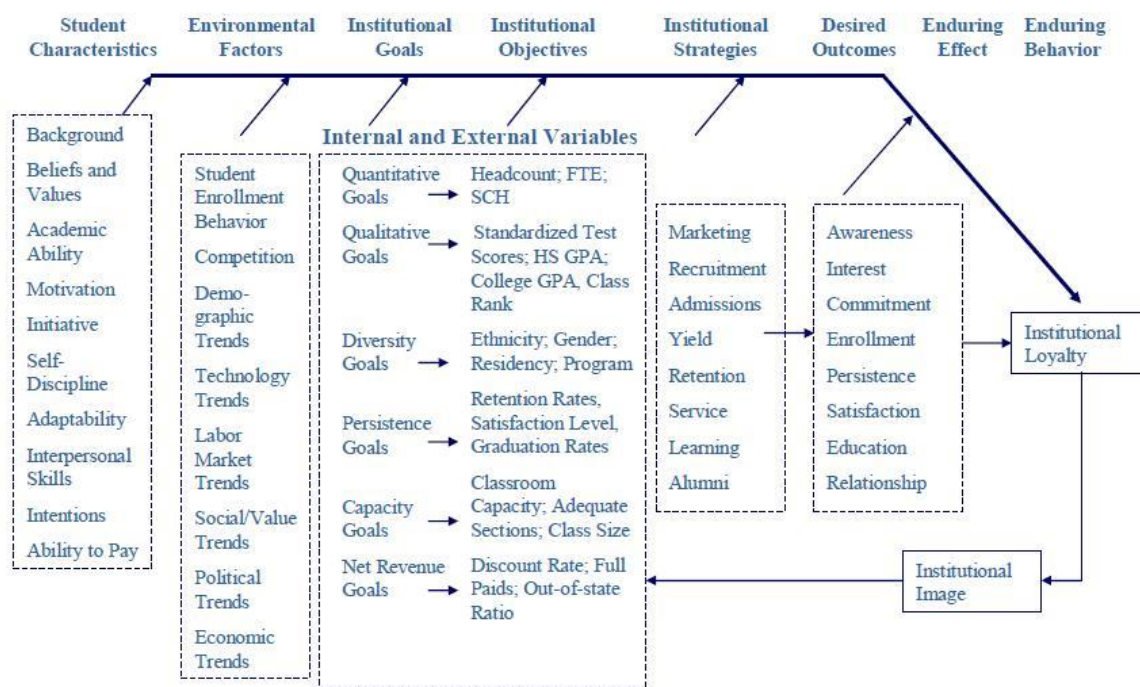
Student Characteristics

Environmental Factors

Institutional Goals

Institutional Objectives

Institutional Strategies

Desired Outcomes

Enduring Effect

Enduring Behavior

Background
Beliefs and Values
Academic Ability
Motivation
Initiative
Self-Discipline
Adaptability
Interpersonal Skills
Intentions
Ability to Pay

Student Enrollment Behavior
Competition
Demographic Trends
Technology Trends
Labor Market Trends
Social/Value Trends
Political Trends
Economic Trends

Internal and External Variables

Quantitative Goals → Headcount; FTE; SCH
Qualitative Goals → Standardized Test Scores; HS GPA; College GPA, Class Rank
Diversity Goals → Ethnicity; Gender; Residency; Program
Persistence Goals → Retention Rates, Satisfaction Level, Graduation Rates
Capacity Goals → Classroom Capacity; Adequate Sections; Class Size
Net Revenue Goals → Discount Rate; Full Paids; Out-of-state Ratio

Marketing
Recruitment
Admissions
Yield
Retention
Service
Learning
Alumni

Awareness
Interest
Commitment
Enrollment
Persistence
Satisfaction
Education
Relationship

Institutional Loyalty

Institutional Image